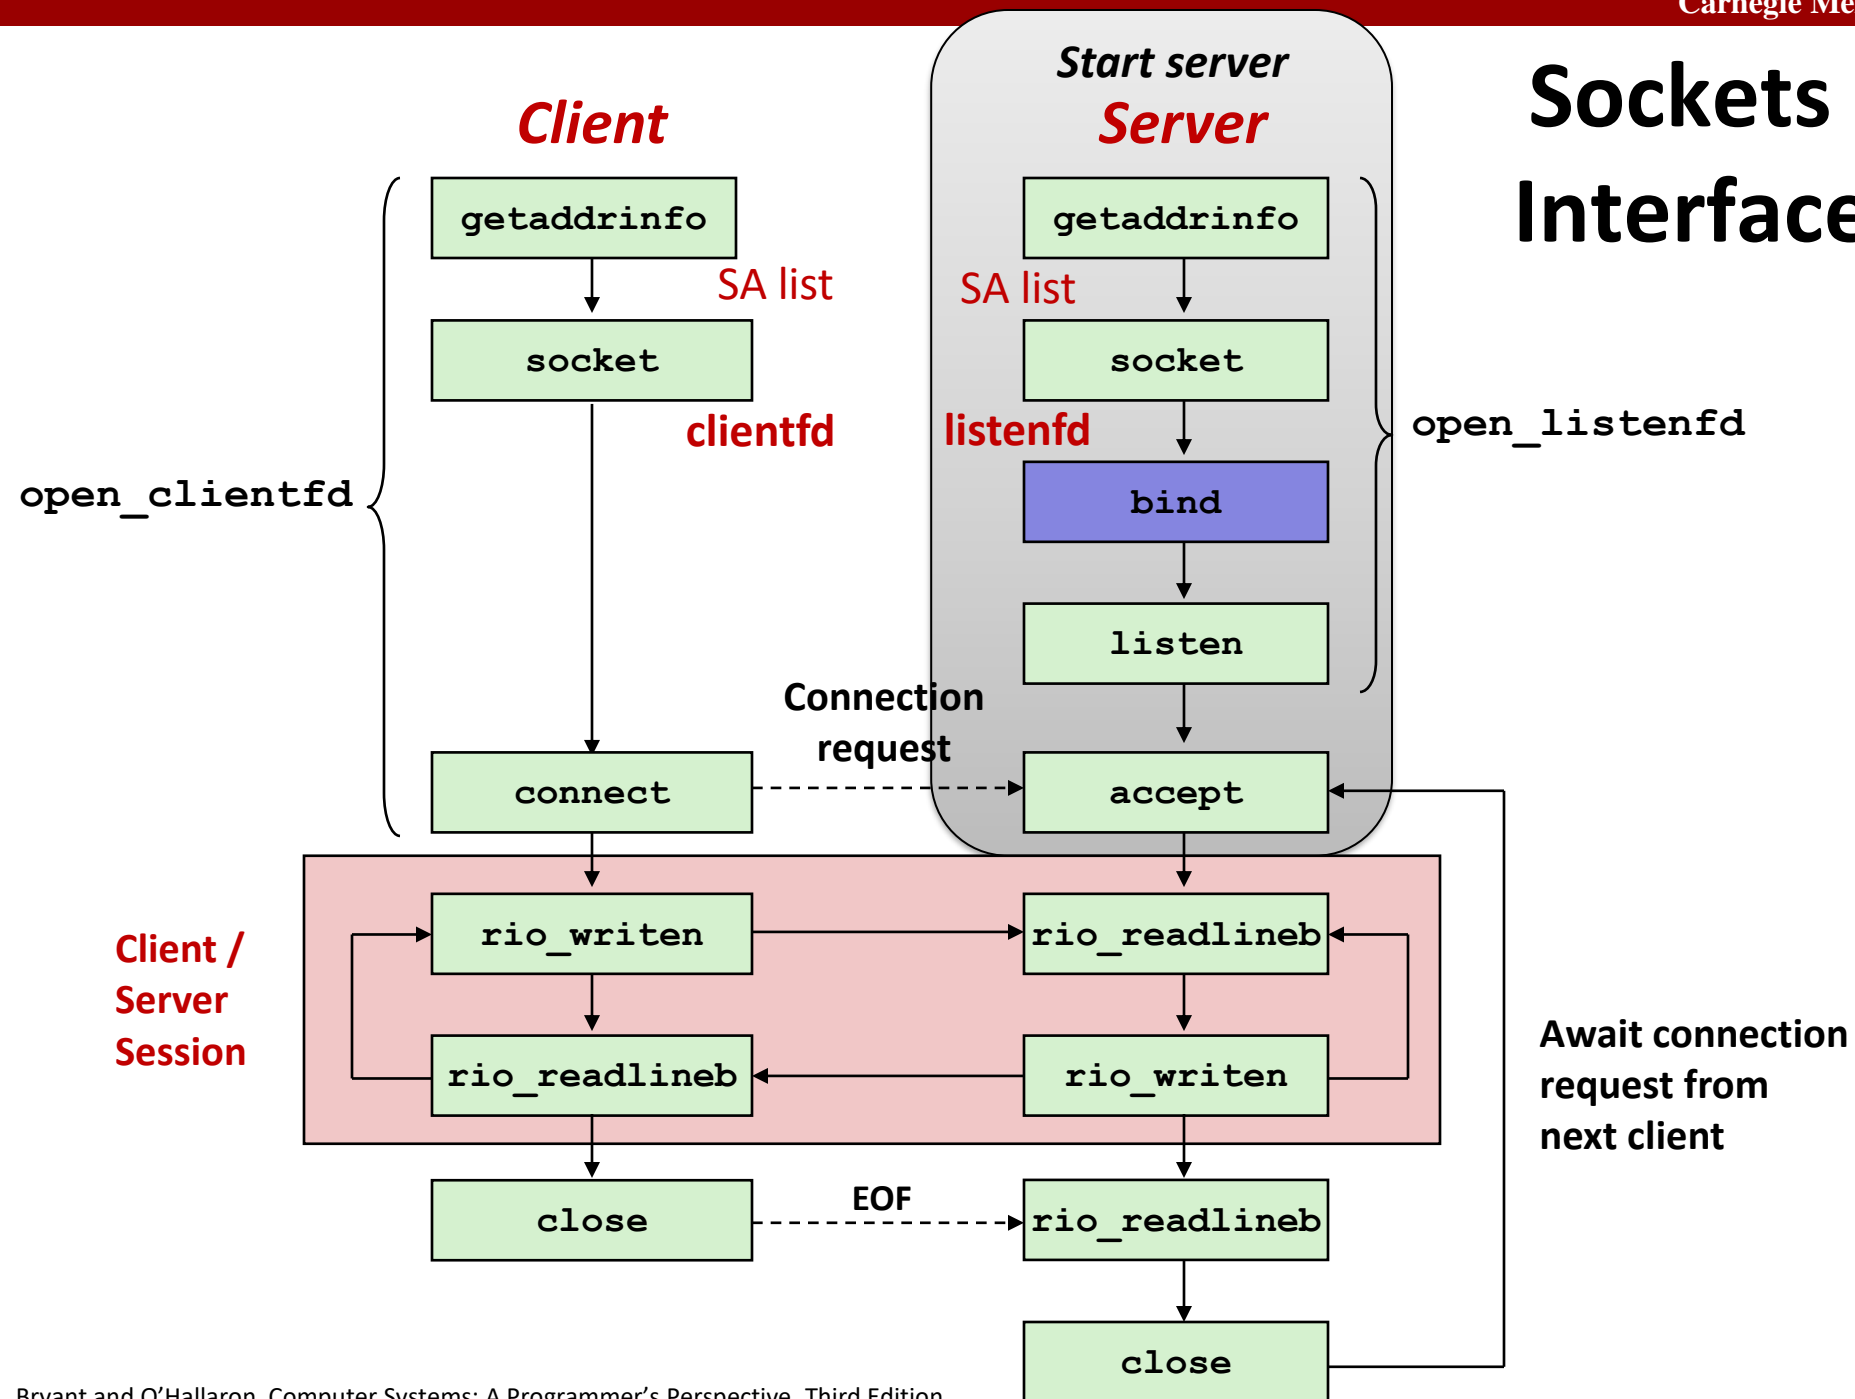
Carnegie Me

Sockets Interface

Client

Start server
Server

getaddrinfo
SA list
socket
clientfd

getaddrinfo
SA list
socket
listenfd
bind
listen

open_listenfd

open_clientfd

Connection request

connect

accept

Client / Server Session

rio_writen
rio_readlineb
rio_readlineb
rio_writen

Await connection request from next client

close
EOF
rio_readlineb
close

Bryant and O'Hallaron, Computer Systems: A Programmer's Perspective, Third Edition